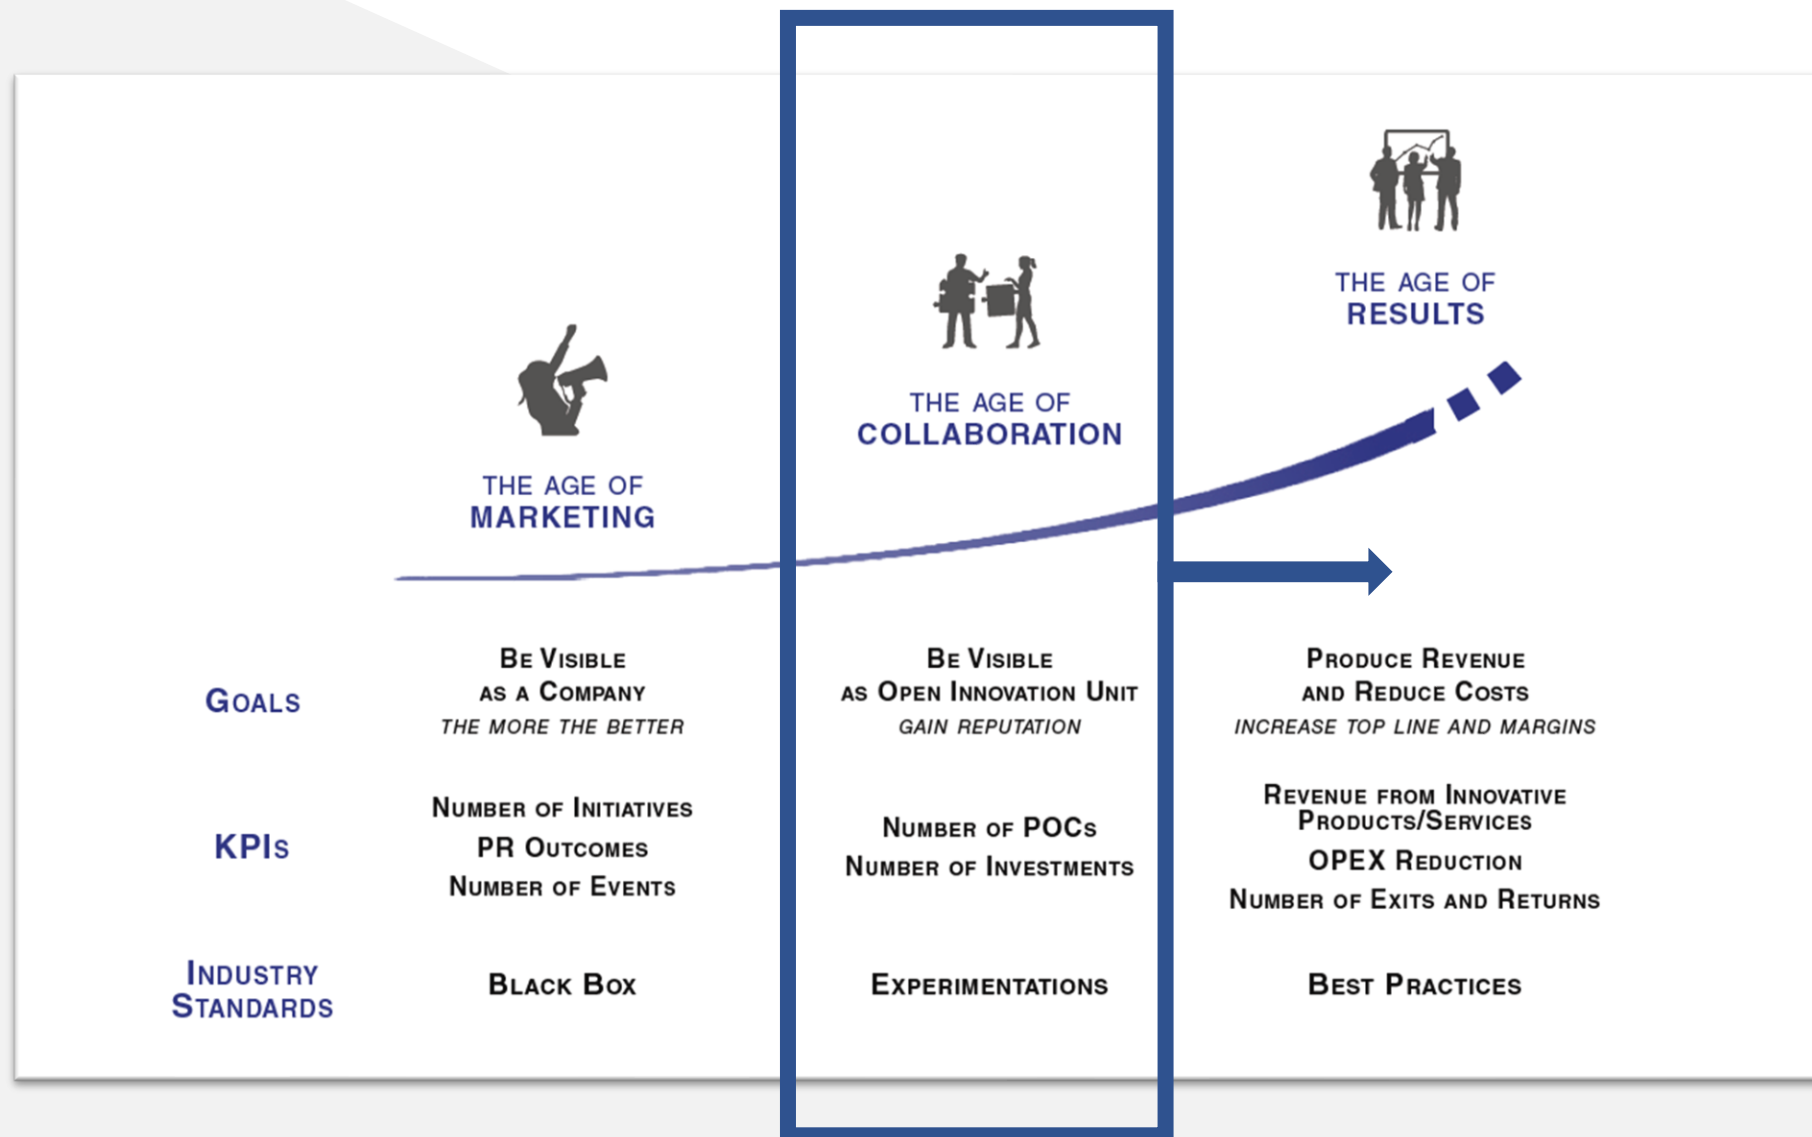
THE AGE OF
RESULTS

THE AGE OF
COLLABORATION

THE AGE OF
MARKETING

| | | | |
|---|---|---|---|
| Goals | Be Visible as a Company *THE MORE THE BETTER* | Be Visible as Open Innovation Unit *GAIN REPUTATION* | Produce Revenue and Reduce Costs *INCREASE TOP LINE AND MARGINS* |
| KPIs | Number of Initiatives PR Outcomes Number of Events | Number of POCs Number of Investments | Revenue from Innovative Products/Services OPEX Reduction Number of Exits and Returns |
| Industry Standards | Black Box | Experimentations | Best Practices |